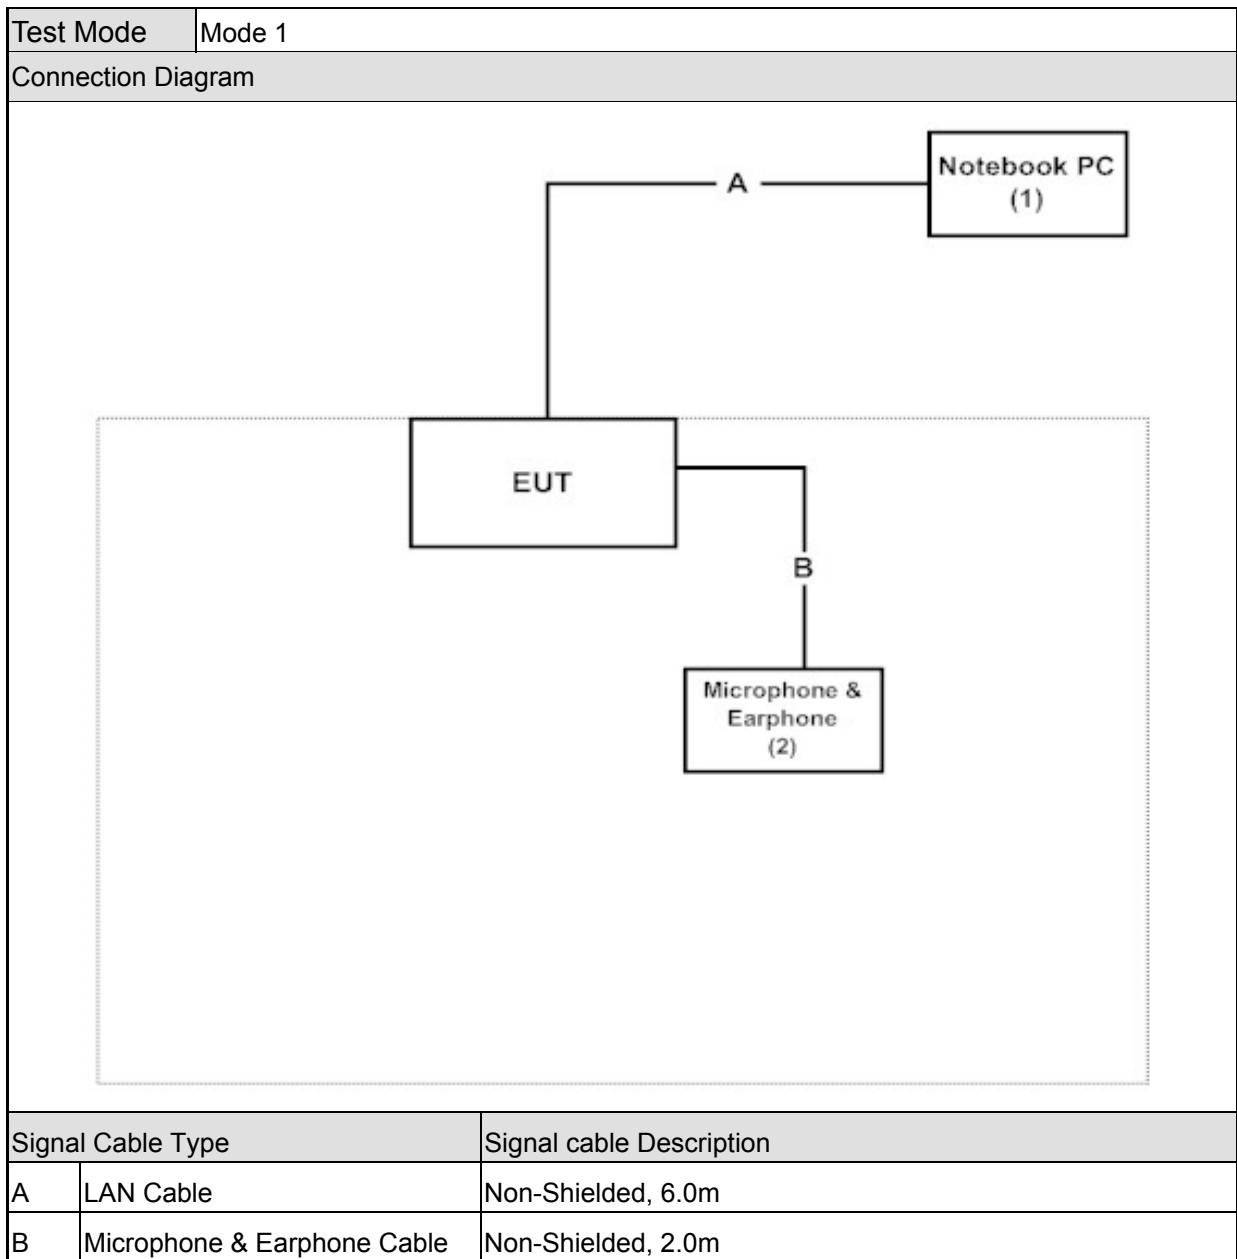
| Test Mode | Mode 1 |
|---|---|

Connection Diagram

A

Notebook PC (1)

EUT

B

Microphone & Earphone (2)

| Signal Cable Type | | Signal cable Description |
|---|---|---|
| A | LAN Cable | Non-Shielded, 6.0m |
| B | Microphone & Earphone Cable | Non-Shielded, 2.0m |